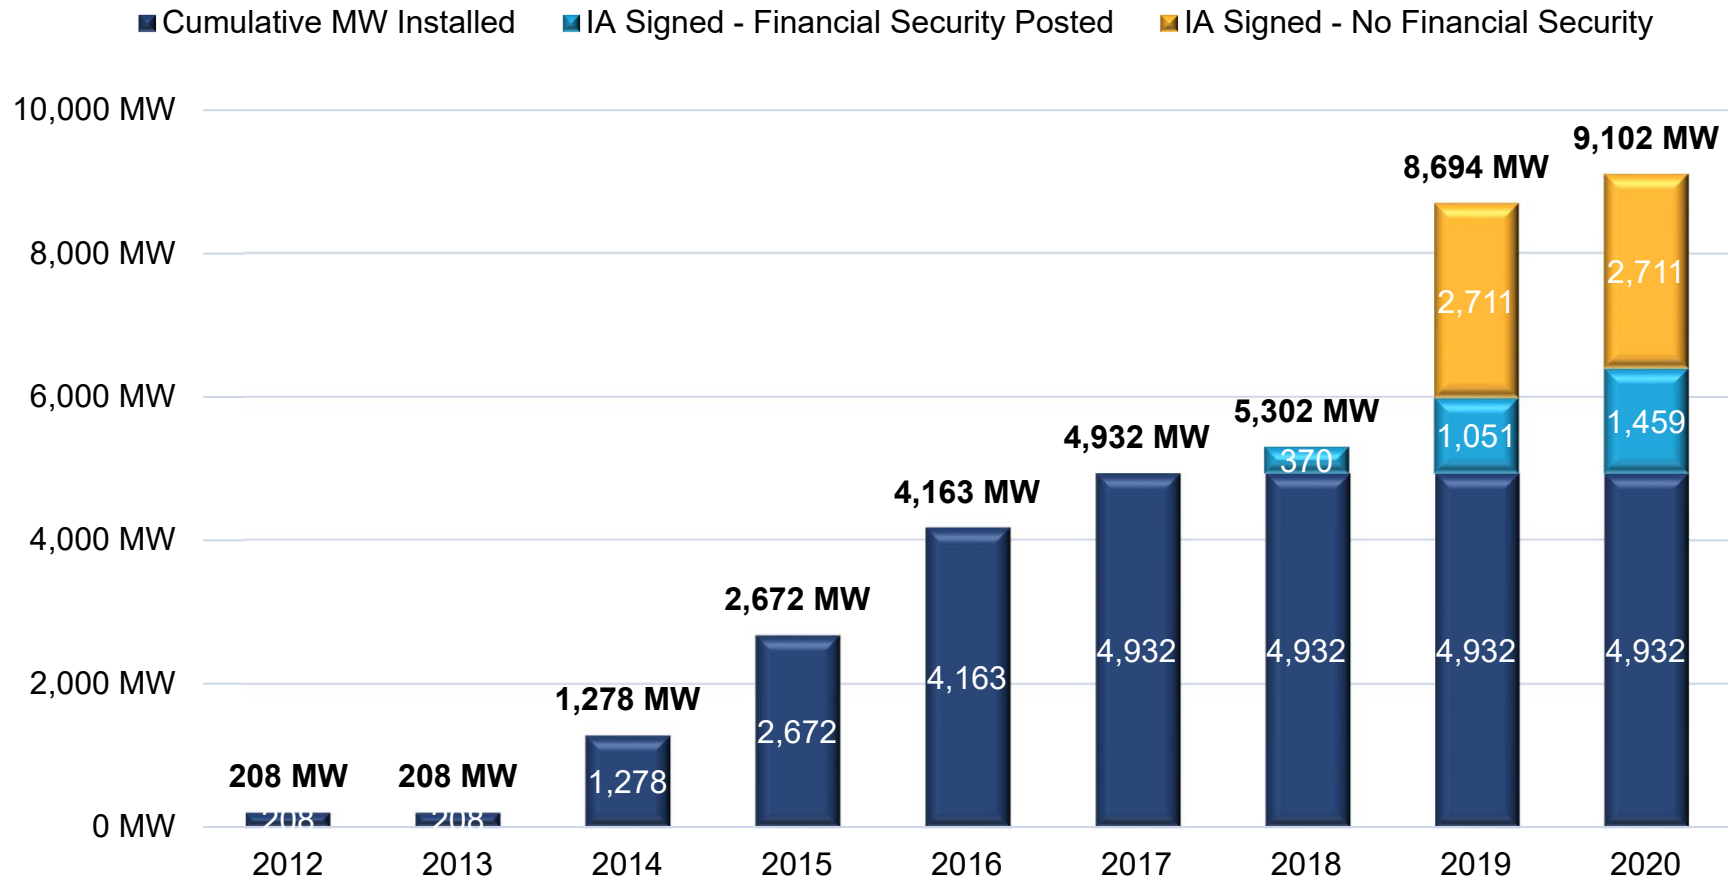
Cumulative MW Installed
IA Signed - Financial Security Posted
IA Signed - No Financial Security

10,000 MW
8,000 MW
6,000 MW
4,000 MW
2,000 MW
0 MW

| Year | Cumulative MW Installed | IA Signed - Financial Security Posted | IA Signed - No Financial Security | Total |
|---|---|---|---|---|
| 2012 | 208 | | | 208 MW |
| 2013 | 208 | | | 208 MW |
| 2014 | 1,278 | | | 1,278 MW |
| 2015 | 2,672 | | | 2,672 MW |
| 2016 | 4,163 | | | 4,163 MW |
| 2017 | 4,932 | | | 4,932 MW |
| 2018 | 4,932 | 370 | | 5,302 MW |
| 2019 | 4,932 | 1,051 | 2,711 | 8,694 MW |
| 2020 | 4,932 | 1,459 | 2,711 | 9,102 MW |